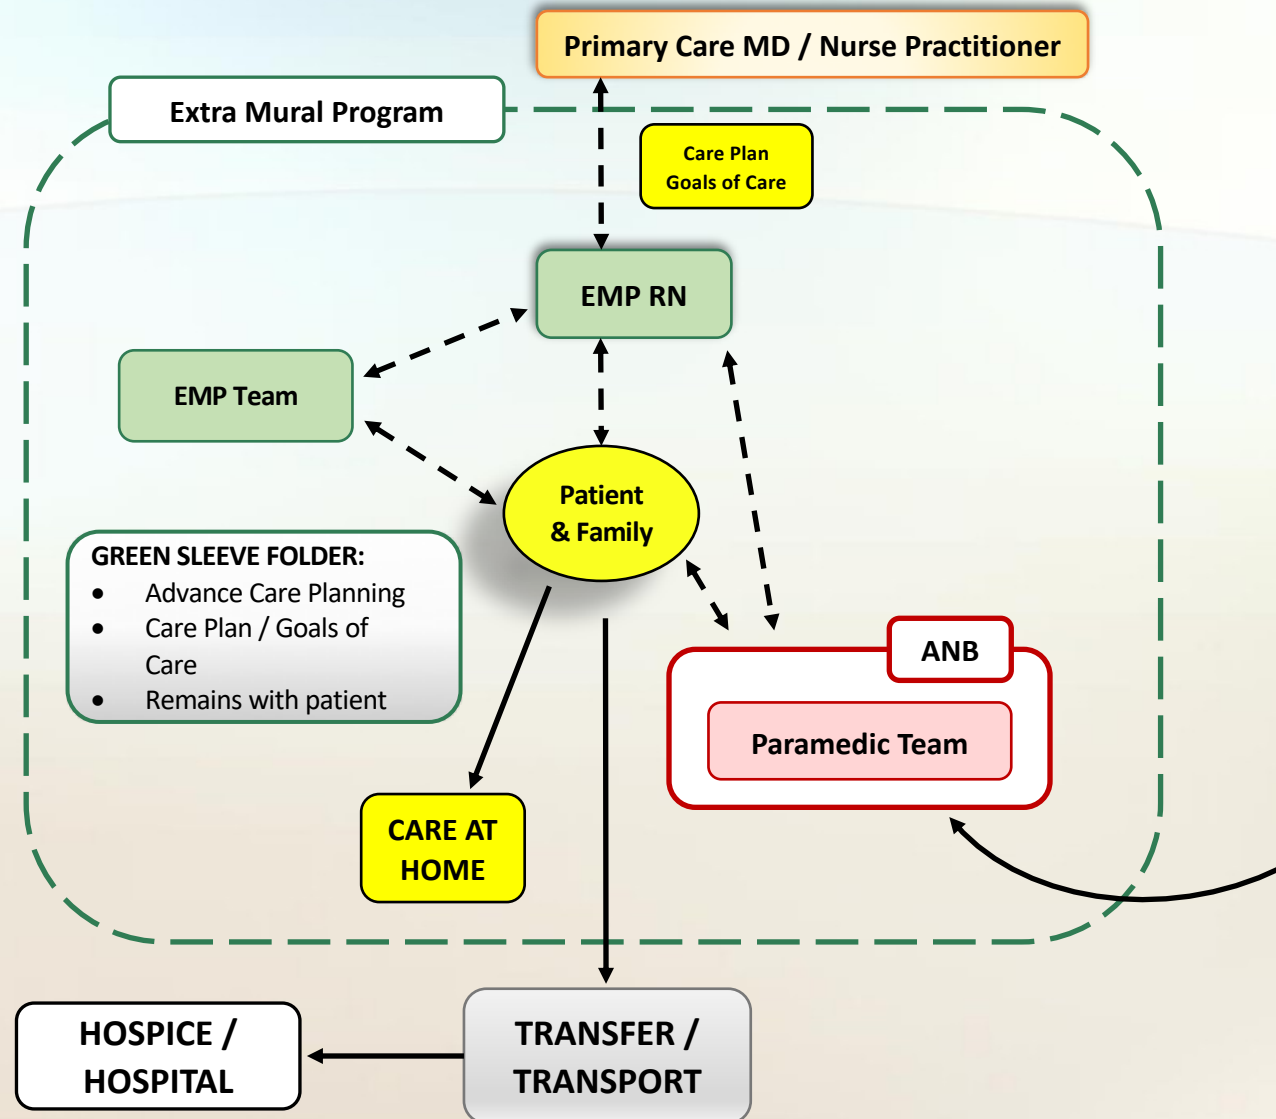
Primary Care MD / Nurse Practitioner

Extra Mural Program

Care Plan
Goals of Care

EMP RN

EMP Team

Patient
& Family

GREEN SLEEVE FOLDER:
- Advance Care Planning
- Care Plan / Goals of Care
- Remains with patient

ANB

Paramedic Team

CARE AT HOME

HOSPICE / HOSPITAL

TRANSFER / TRANSPORT